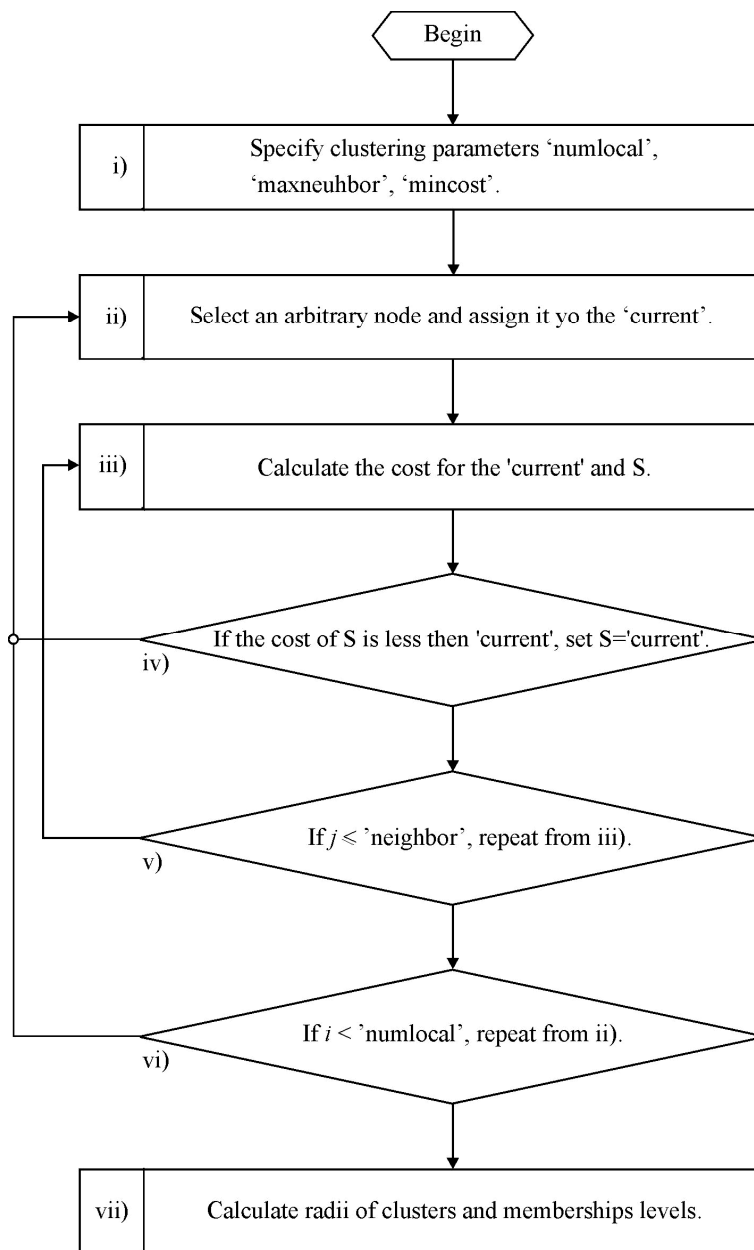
Begin

i) Specify clustering parameters ‘numlocal’, ‘maxneuhbor’, ‘mincost’.

ii) Select an arbitrary node and assign it yo the ‘current’.

iii) Calculate the cost for the 'current' and S.

iv) If the cost of S is less then 'current', set S='current'.

v) If $j \leqslant$ 'neighbor', repeat from iii).

vi) If $i <$ 'numlocal', repeat from ii).

vii) Calculate radii of clusters and memberships levels.